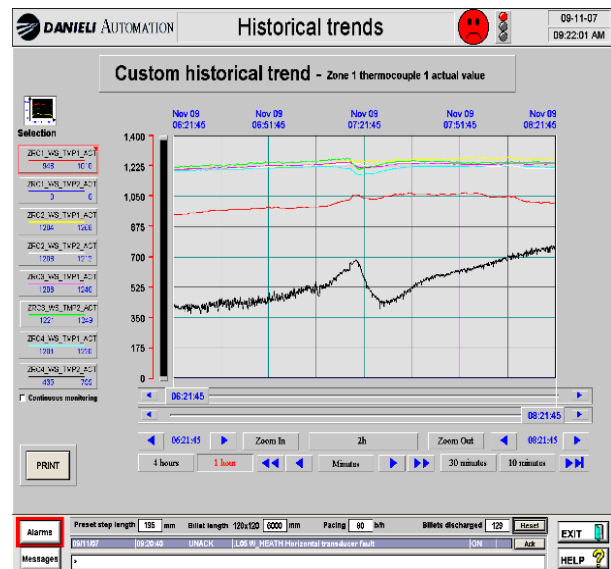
DANIELI AUTOMATION

Historical trends

09-11-07
09:22:01 AM

Custom historical trend - Zone 1 thermocouple 1 actual value

Selection

ZFC1_WS_TXP1_ACT
949 1010

ZFC1_WS_TXP2_ACT
0 0

ZFC2_WS_TXP1_ACT
1204 1200

ZFC2_WS_TXP2_ACT
1209 1215

ZFC3_WS_TXP1_ACT
1209 1240

ZFC3_WS_TXP2_ACT
1221 1249

ZFC4_WS_TXP1_ACT
1201 1230

ZFC4_WS_TXP2_ACT
433 700

Continuous monitoring

Nov 09 06:21:45
Nov 09 06:51:45
Nov 09 07:21:45
Nov 09 07:51:45
Nov 09 08:21:45

1,400
1,225
1,050
875
700
525
350
175
0

06:21:45
08:21:45

06:21:45 Zoom In 2h Zoom Out 08:21:45

PRINT

4 hours 1 hour Minutes 30 minutes 10 minutes

Alarms

Messages

Preset step length 195 mm Billet length 120x120 6000 mm Pacing 90 b/h Billets discharged 129 Reset

09/11/07 09:20:40 UNACK L05 W_HEATH Horizontal transducer fault ON Ack

EXIT

HELP